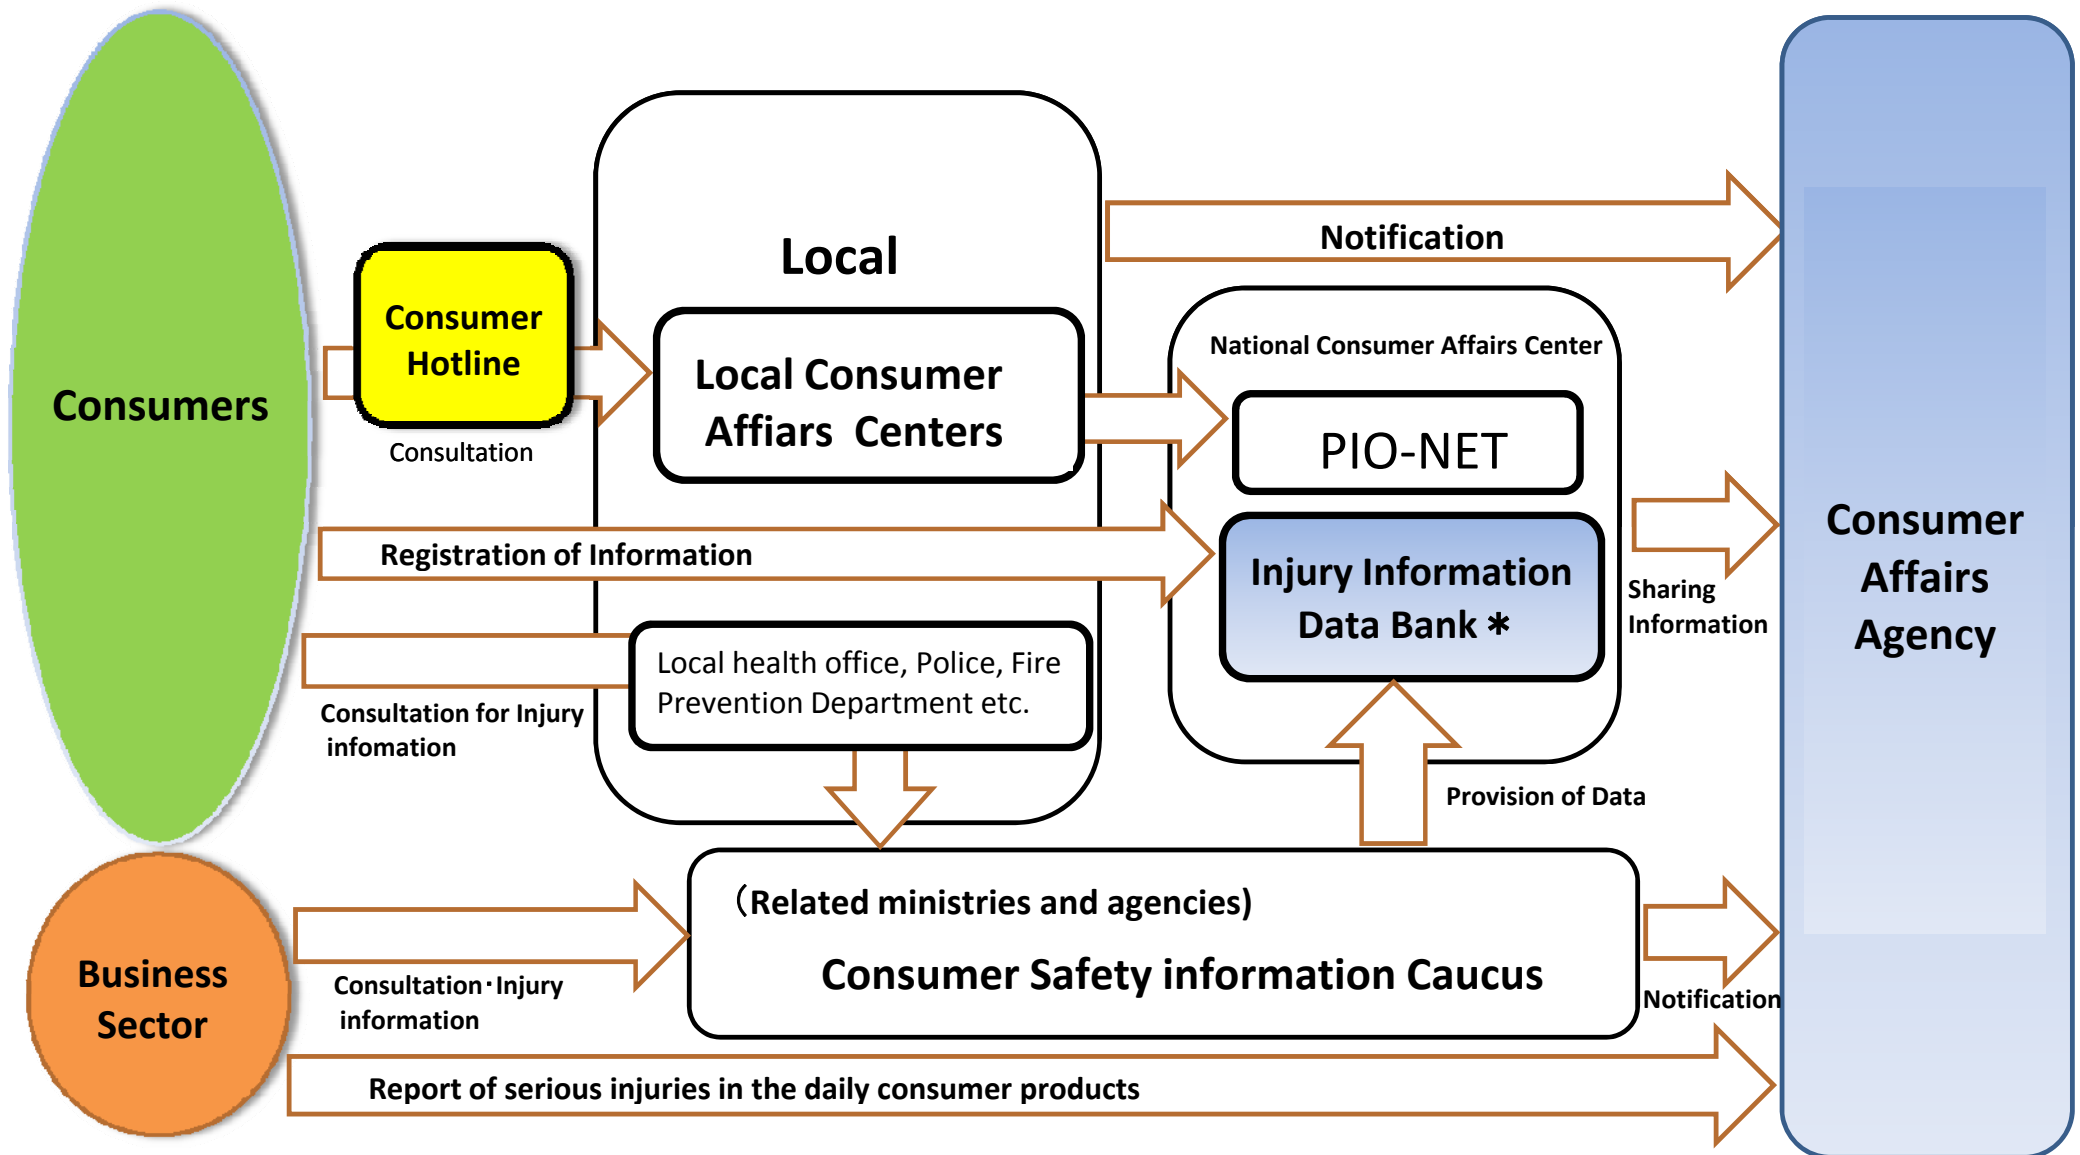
Consumers

Consumer Hotline

Consultation

Local

Local Consumer Affiars Centers

Notification

National Consumer Affairs Center

PIO-NET

Registration of Information

Injury Information Data Bank＊

Sharing Information

Consumer Affairs Agency

Local health office, Police, Fire Prevention Department etc.

Consultation for Injury infomation

Provision of Data

Business Sector

（Related ministries and agencies)

Consumer Safety information Caucus

Consultation･Injury information

Notification

Report of serious injuries in the daily consumer products